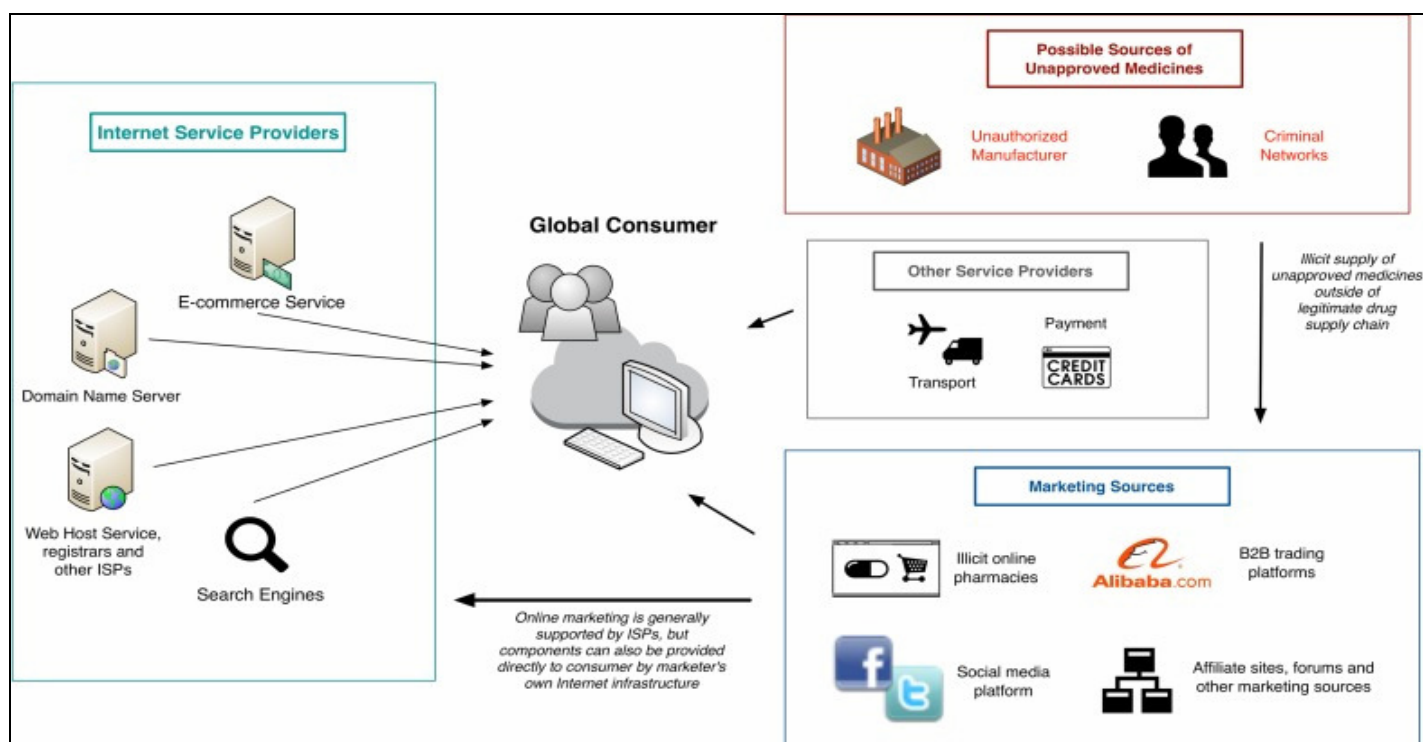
Internet Service Providers

E-commerce Service

Domain Name Server

Web Host Service, registrars and other ISPs

Search Engines

Global Consumer

Possible Sources of Unapproved Medicines

Unauthorized Manufacturer

Criminal Networks

Illicit supply of unapproved medicines outside of legitimate drug supply chain

Other Service Providers

Transport

Payment

CREDIT CARDS

Marketing Sources

Illicit online pharmacies

Alibaba.com

B2B trading platforms

Social media platform

Affiliate sites, forums and other marketing sources

Online marketing is generally supported by ISPs, but components can also be provided directly to consumer by marketer's own Internet infrastructure